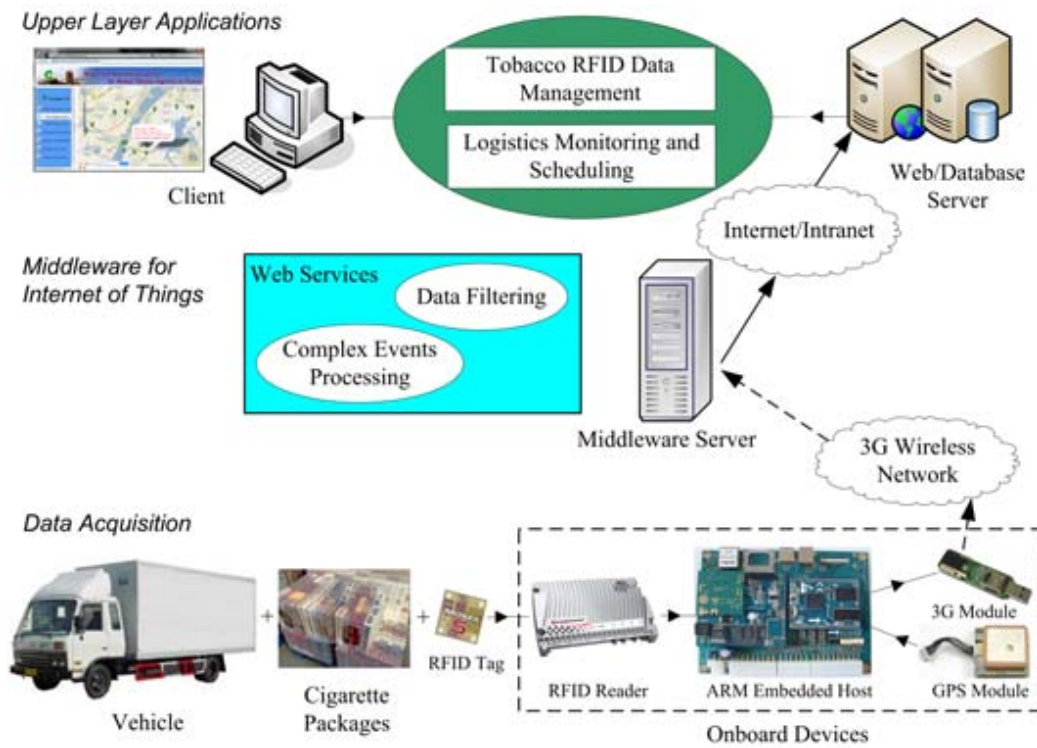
Upper Layer Applications

Tobacco RFID Data Management

Logistics Monitoring and Scheduling

Client

Web/Database Server

Internet/Intranet

Middleware for Internet of Things

Web Services

Data Filtering

Complex Events Processing

Middleware Server

3G Wireless Network

Data Acquisition

Vehicle

+

Cigarette Packages

+

RFID Tag

RFID Reader

ARM Embedded Host

3G Module

GPS Module

Onboard Devices